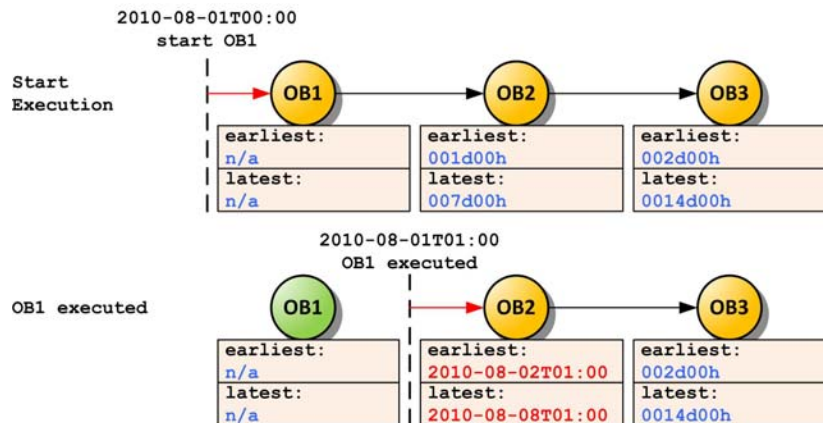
2010-08-01T00:00
start OB1

Start Execution

OB1

OB2

OB3

earliest:
n/a
latest:
n/a

earliest:
001d00h
latest:
007d00h

earliest:
002d00h
latest:
0014d00h

2010-08-01T01:00
OB1 executed

OB1 executed

OB1

OB2

OB3

earliest:
n/a
latest:
n/a

earliest:
2010-08-02T01:00
latest:
2010-08-08T01:00

earliest:
002d00h
latest:
0014d00h